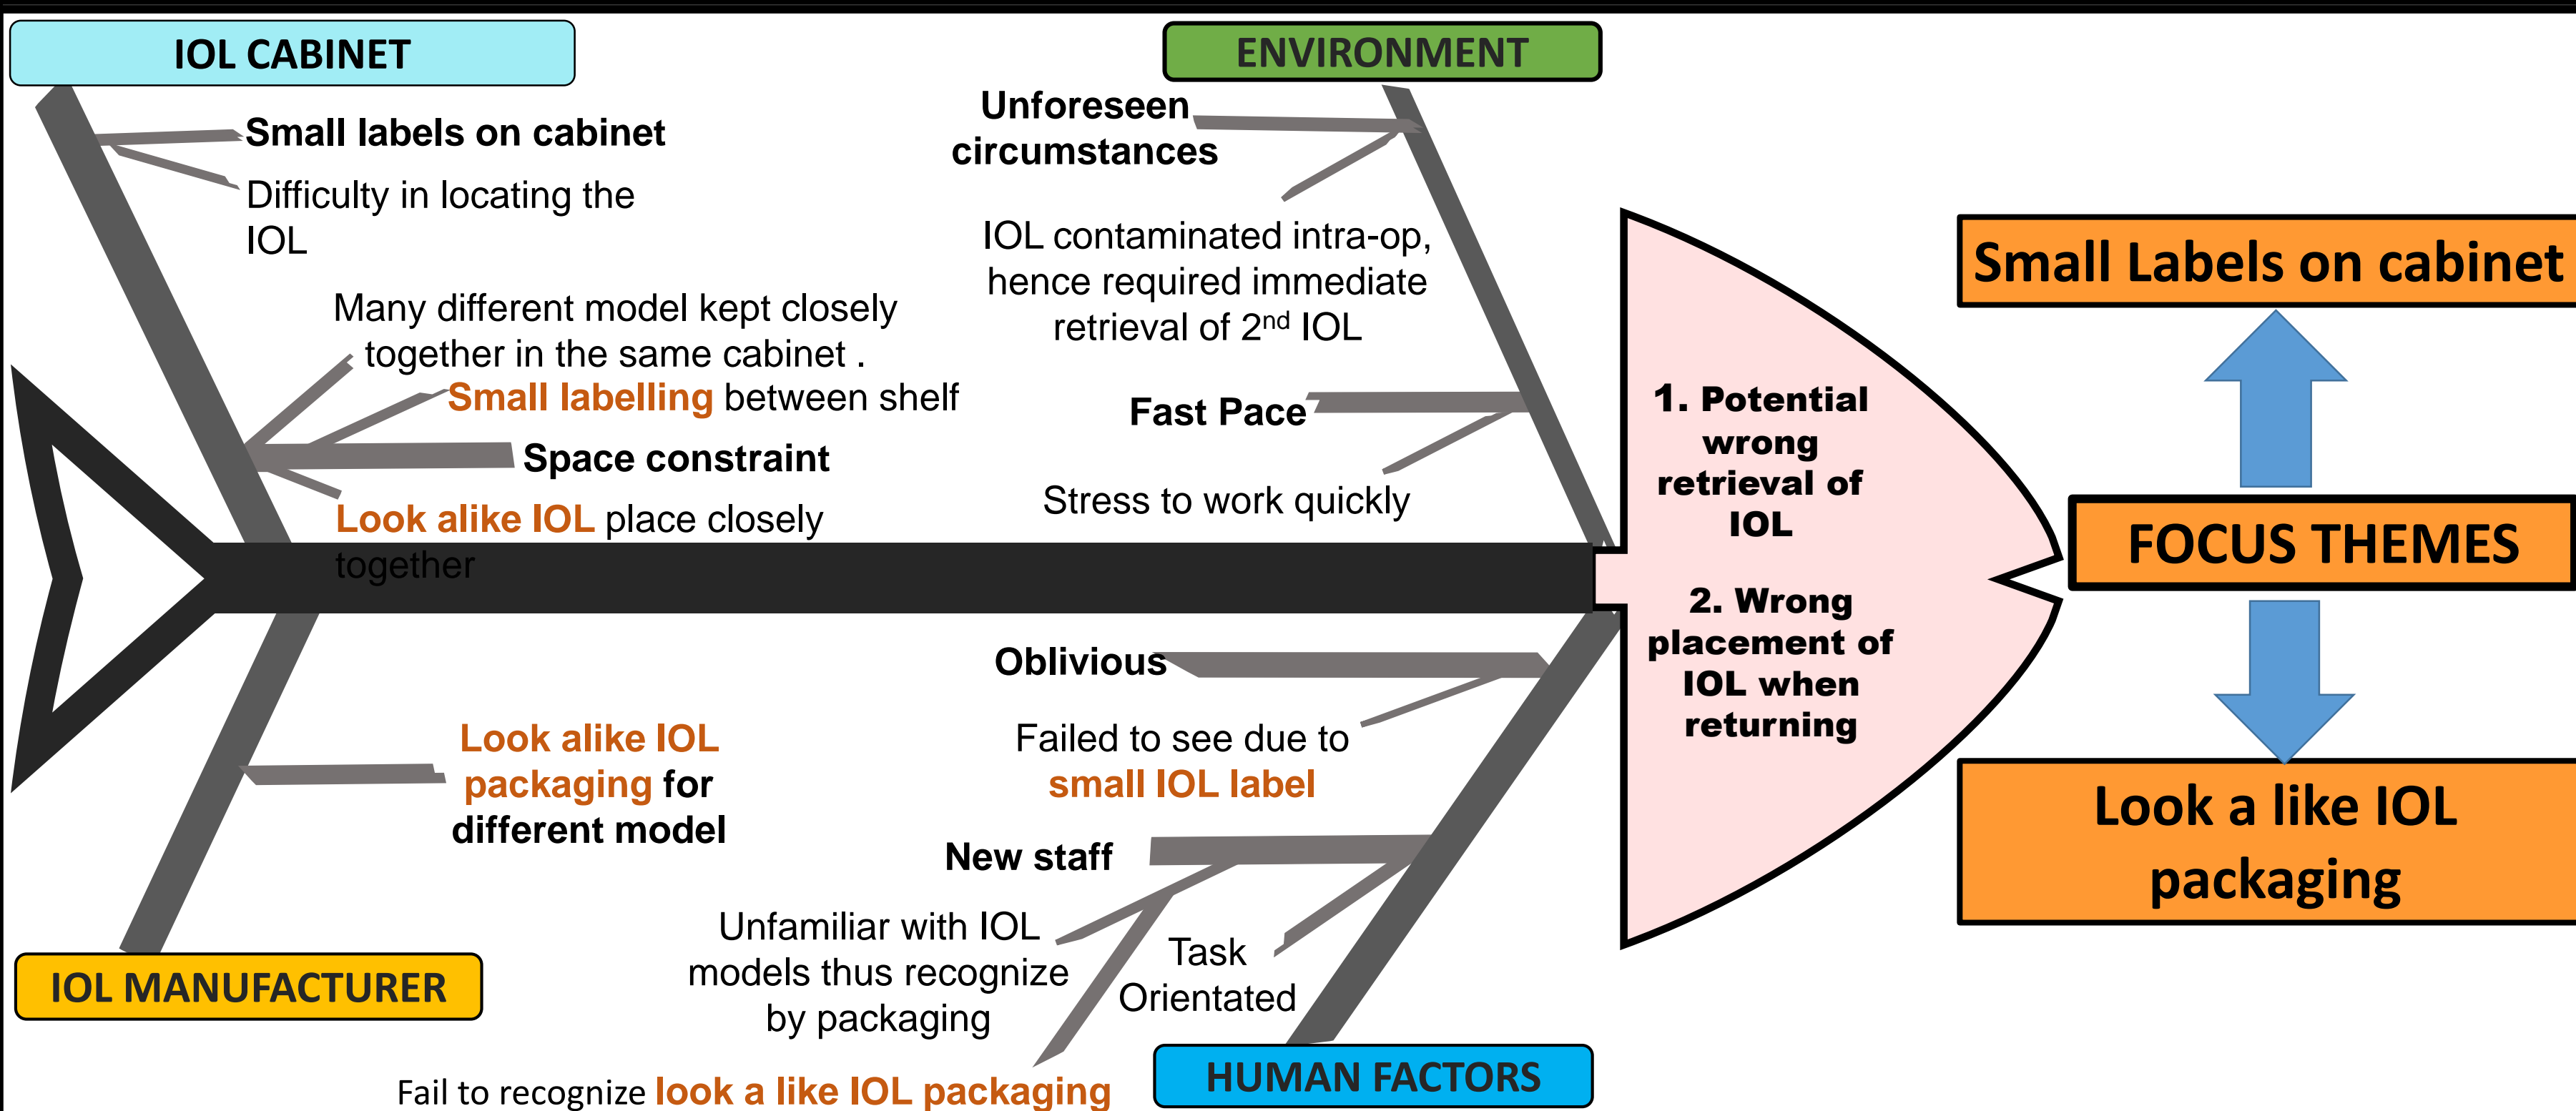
IOL CABINET

Small labels on cabinet

Difficulty in locating the IOL

Many different model kept closely together in the same cabinet .

Small labelling between shelf

Space constraint

Look alike IOL place closely together

ENVIRONMENT

Unforeseen circumstances

IOL contaminated intra-op, hence required immediate retrieval of 2$^{nd}$ IOL

Fast Pace

Stress to work quickly

1. Potential wrong retrieval of IOL

2. Wrong placement of IOL when returning

Small Labels on cabinet

FOCUS THEMES

Look a like IOL packaging

Look alike IOL packaging for different model

Oblivious

Failed to see due to small IOL label

New staff

Unfamiliar with IOL models thus recognize by packaging

Task Orientated

IOL MANUFACTURER

HUMAN FACTORS

Fail to recognize look a like IOL packaging